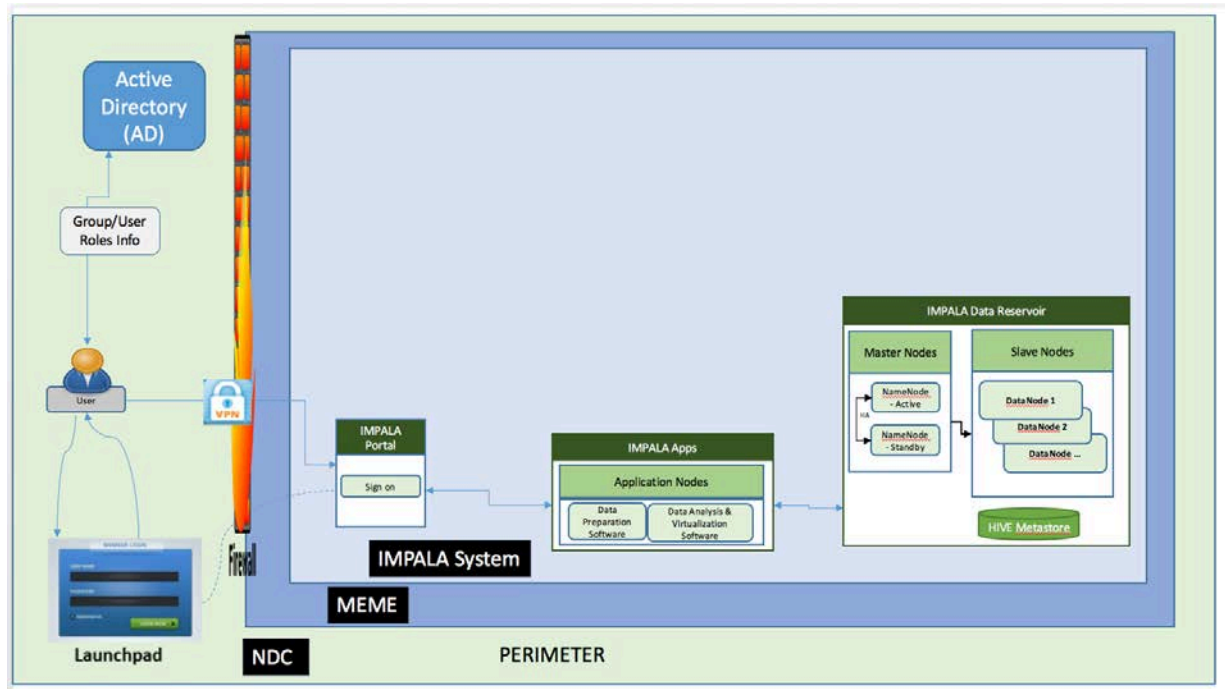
Active Directory (AD)

Group/User Roles Info

User

VPN

Firewall

Launchpad

IMPALA Portal

Sign on

IMPALA Apps

Application Nodes

Data Preparation Software

Data Analysis & Virtualization Software

IMPALA Data Reservoir

Master Nodes

NameNode - Active

HA

NameNode - Standby

Slave Nodes

DataNode 1

DataNode 2

DataNode ...

HIVE Metastore

IMPALA System

MEME

NDC

PERIMETER